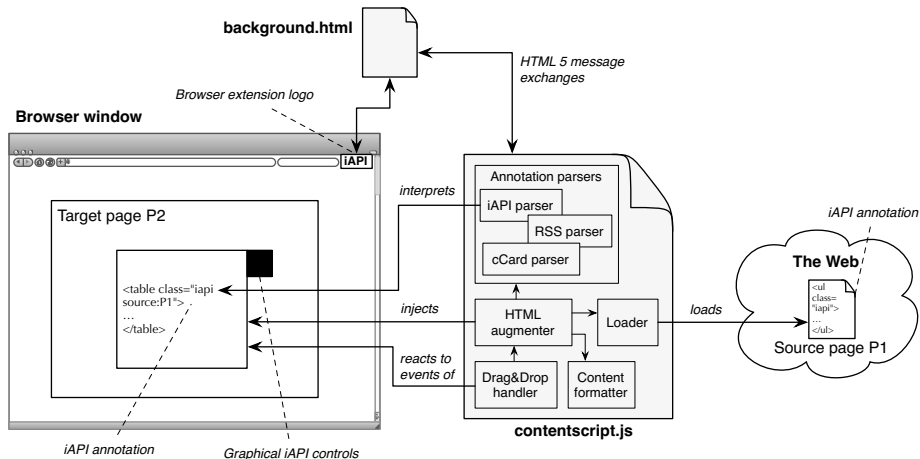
background.html

HTML 5 message exchanges

Browser extension logo

Browser window

iAPI

Annotation parsers

interprets

iAPI parser

RSS parser

cCard parser

Target page P2

iAPI annotation

The Web

<table class="iapi source:P1">
...
</table>

injects

HTML augmenter

Loader

loads

<ul class= "iapi"> ... </ul>

Source page P1

reacts to events of

Drag&Drop handler

Content formatter

contentscript.js

iAPI annotation

Graphical iAPI controls